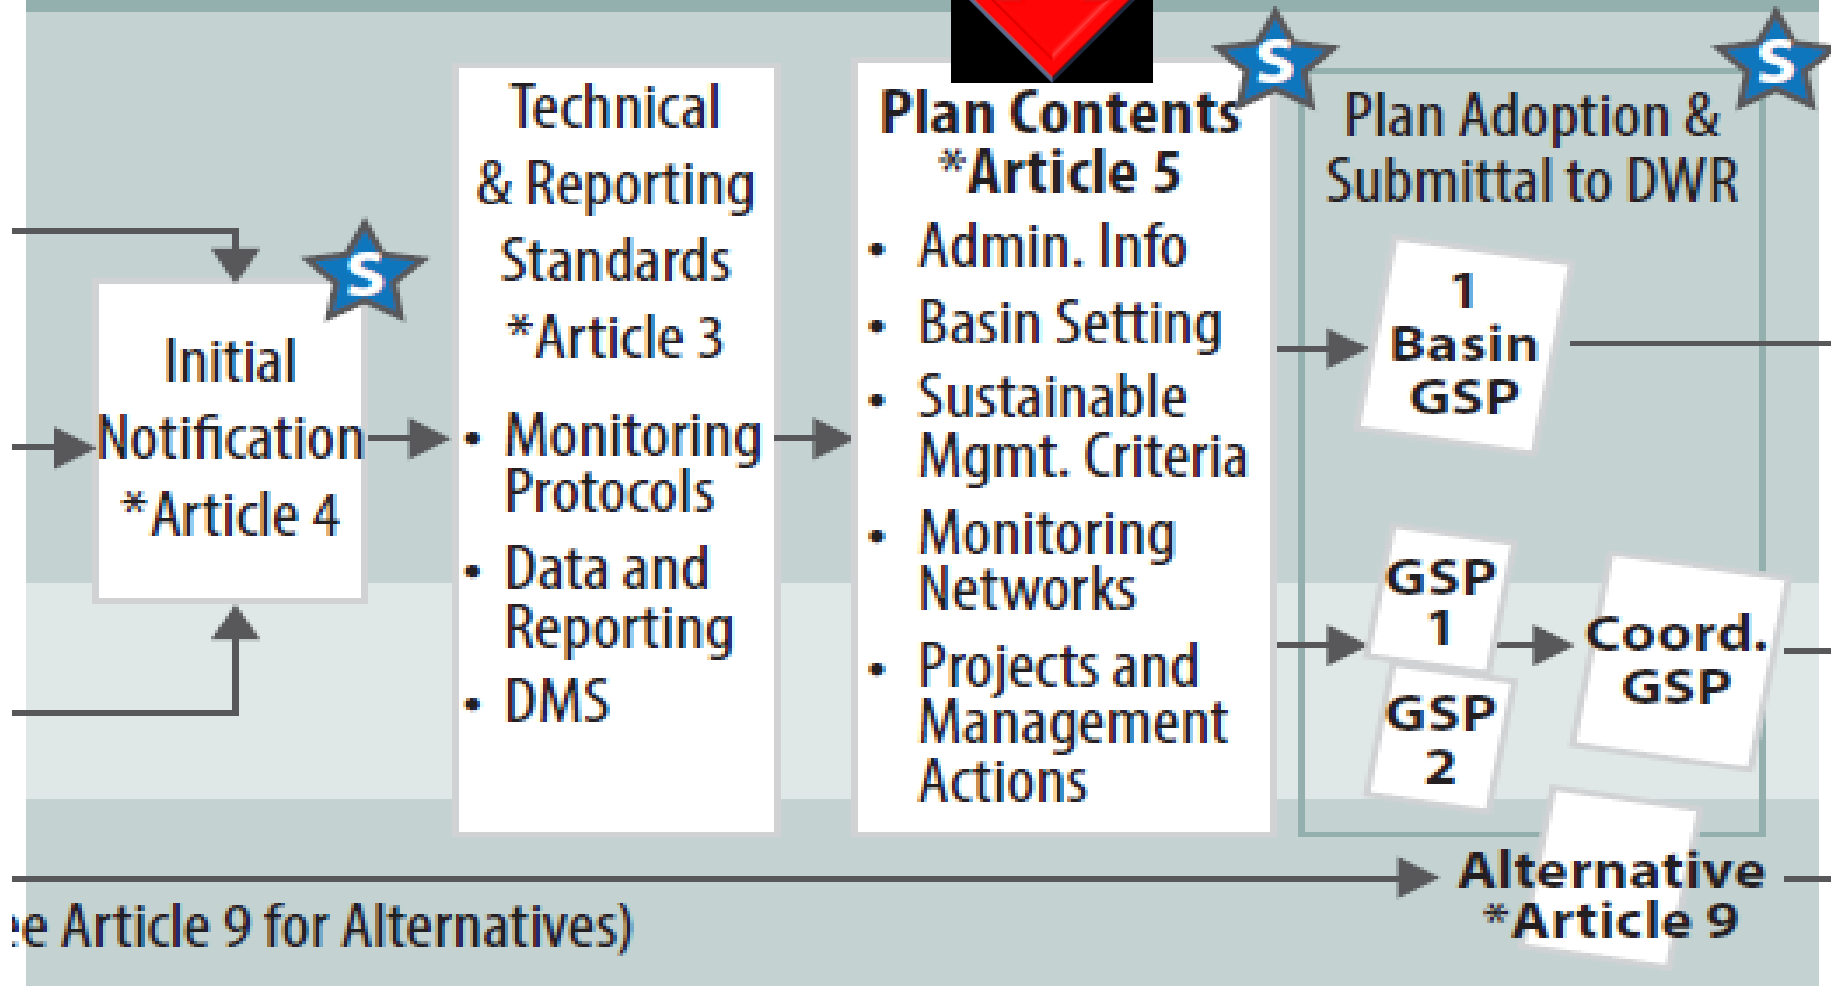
S

Initial Notification *Article 4

Technical & Reporting Standards *Article 3

• Monitoring Protocols
• Data and Reporting
• DMS

S

Plan Contents *Article 5

• Admin. Info
• Basin Setting
• Sustainable Mgmt. Criteria
• Monitoring Networks
• Projects and Management Actions

S

Plan Adoption & Submittal to DWR

1 Basin GSP

GSP 1

GSP 2

Coord. GSP

Alternative *Article 9

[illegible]e Article 9 for Alternatives)